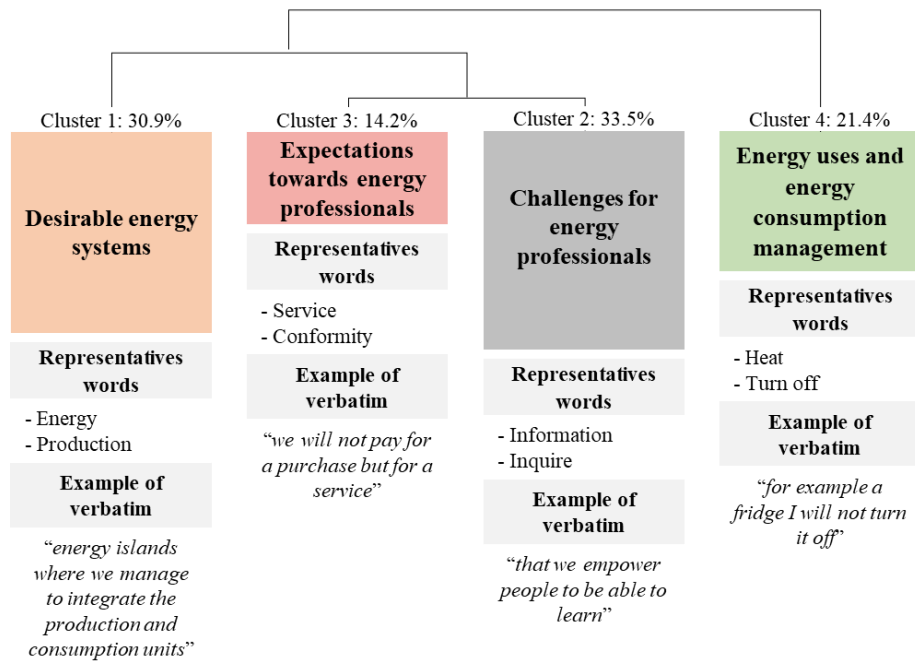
Cluster 1: 30.9%

Desirable energy systems

Representatives words

- Energy
- Production

Example of verbatim

"energy islands where we manage to integrate the production and consumption units"

Cluster 3: 14.2%

Expectations towards energy professionals

Representatives words

- Service
- Conformity

Example of verbatim

"we will not pay for a purchase but for a service"

Cluster 2: 33.5%

Challenges for energy professionals

Representatives words

- Information
- Inquire

Example of verbatim

"that we empower people to be able to learn"

Cluster 4: 21.4%

Energy uses and energy consumption management

Representatives words

- Heat
- Turn off

Example of verbatim

"for example a fridge I will not turn it off"